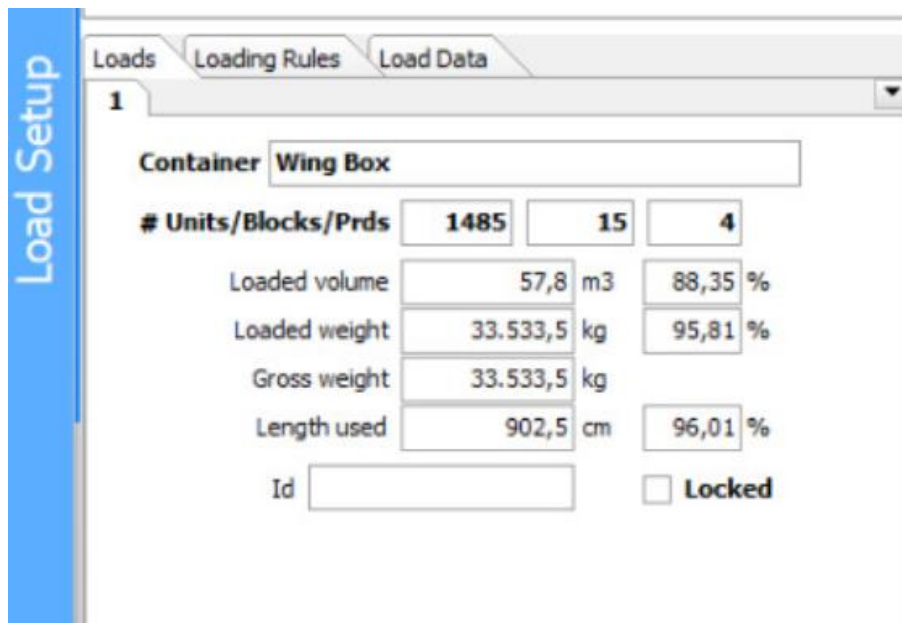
Load Setup

Loads | Loading Rules | Load Data

1

Container: Wing Box

# Units/Blocks/Prds: 1485 | 15 | 4

Loaded volume: 57,8 m3 | 88,35 %

Loaded weight: 33.533,5 kg | 95,81 %

Gross weight: 33.533,5 kg

Length used: 902,5 cm | 96,01 %

Id

Locked